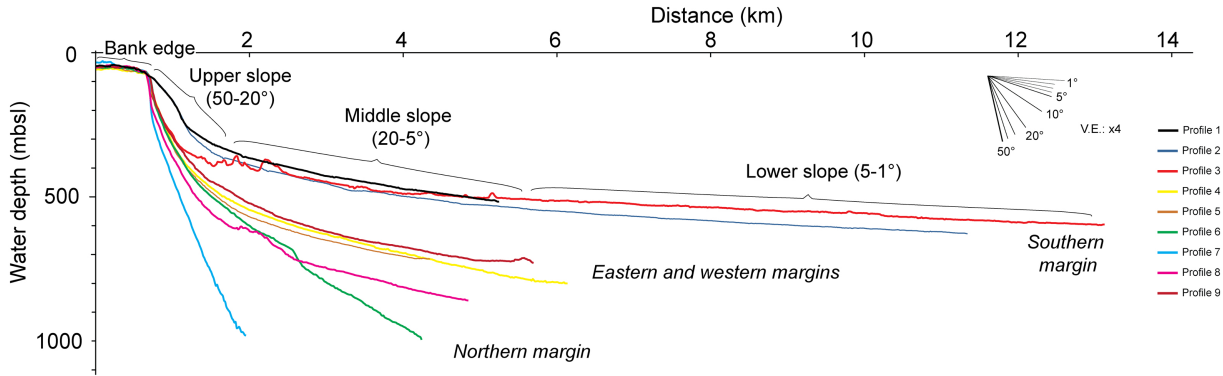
Distance (km)
2
4
6
8
10
12
14
0
500
1000
Water depth (mbsl)
Bank edge
Upper slope (50-20°)
Middle slope (20-5°)
Lower slope (5-1°)
1°
5°
10°
20°
50°
V.E.: x4
Profile 1
Profile 2
Profile 3
Profile 4
Profile 5
Profile 6
Profile 7
Profile 8
Profile 9
Eastern and western margins
Southern margin
Northern margin